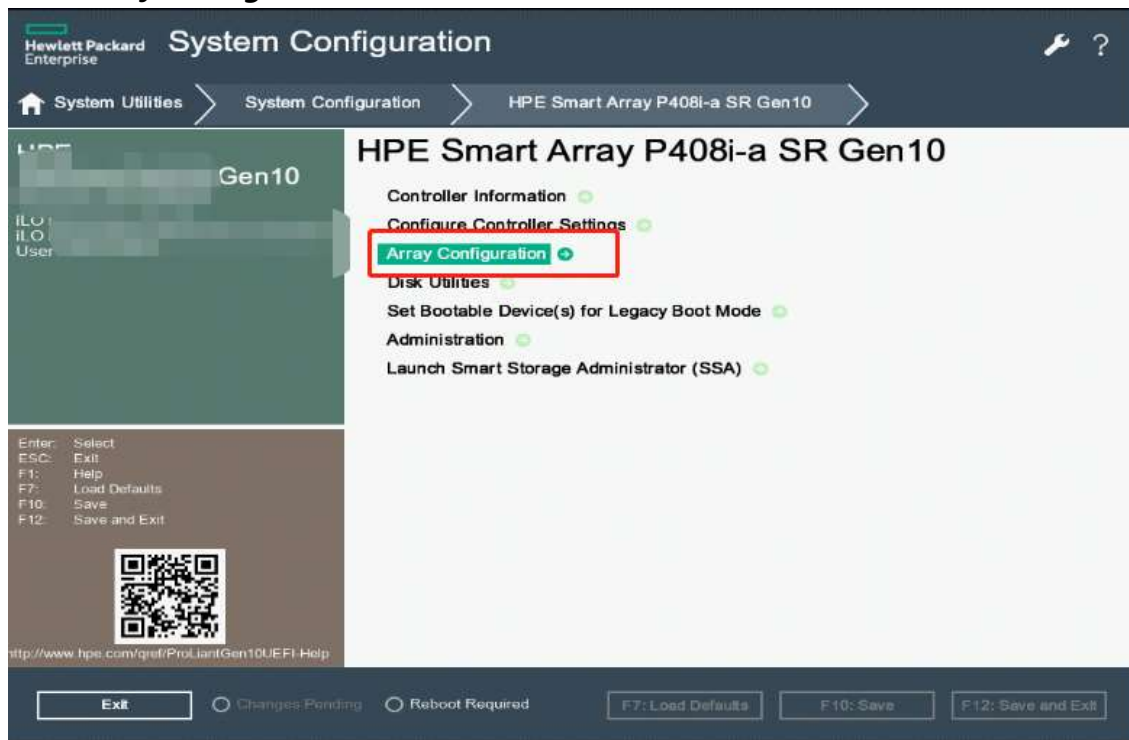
Hewlett Packard Enterprise System Configuration

?

System Utilities System Configuration HPE Smart Array P408i-a SR Gen10

HPE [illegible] Gen10

iLO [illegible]
iLO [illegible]
User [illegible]

HPE Smart Array P408i-a SR Gen10

Controller Information
Configure Controller Settings
Array Configuration
Disk Utilities
Set Bootable Device(s) for Legacy Boot Mode
Administration
Launch Smart Storage Administrator (SSA)

Enter: Select
ESC: Exit
F1: Help
F7: Load Defaults
F10: Save
F12: Save and Exit

ttp://www.hpe.com/qref/ProLiantGen10UEFI-Help

Exit
Changes Pending
Reboot Required
F7: Load Defaults
F10: Save
F12: Save and Exit